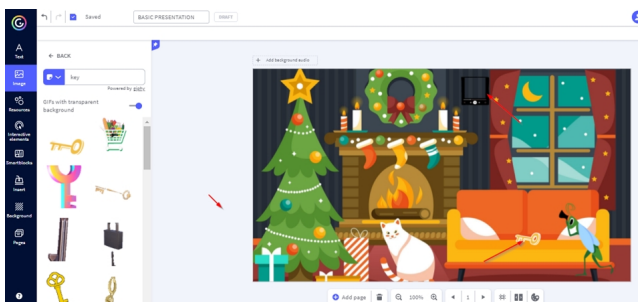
Saved
BASIC PRESENTATION
DRAFT
A
Text
Image
Resources
Interactive elements
Smartblocks
Insert
Background
Pages
← BACK
key
Powered by giphy
GIFs with transparent background
+ Add background audio
Add page
100%
1